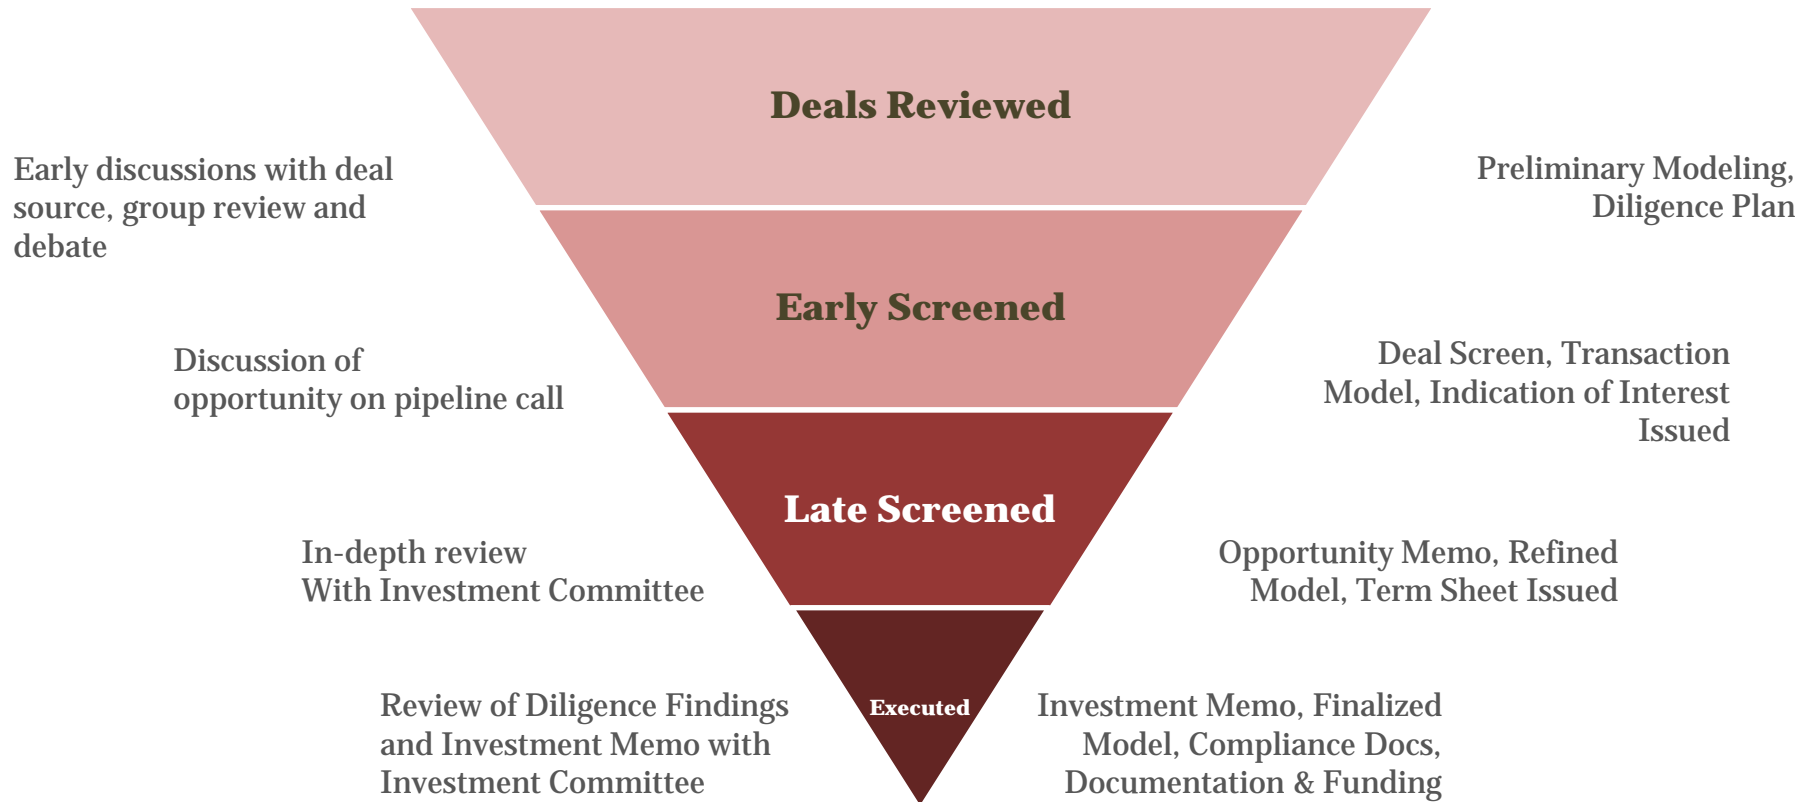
Deals Reviewed

Early discussions with deal source, group review and debate

Preliminary Modeling, Diligence Plan

Early Screened

Discussion of opportunity on pipeline call

Deal Screen, Transaction Model, Indication of Interest Issued

Late Screened

In-depth review With Investment Committee

Opportunity Memo, Refined Model, Term Sheet Issued

Executed

Review of Diligence Findings and Investment Memo with Investment Committee

Investment Memo, Finalized Model, Compliance Docs, Documentation & Funding